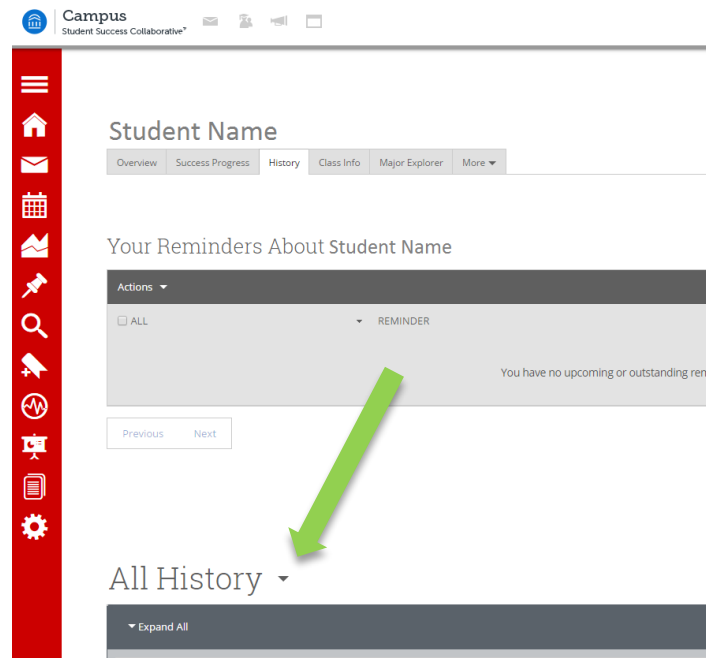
Campus
Student Success Collaborative™

Student Name

Overview | Success Progress | History | Class Info | Major Explorer | More

Your Reminders About Student Name

Actions

ALL

REMINDER

You have no upcoming or outstanding ren

Previous Next

All History

Expand All